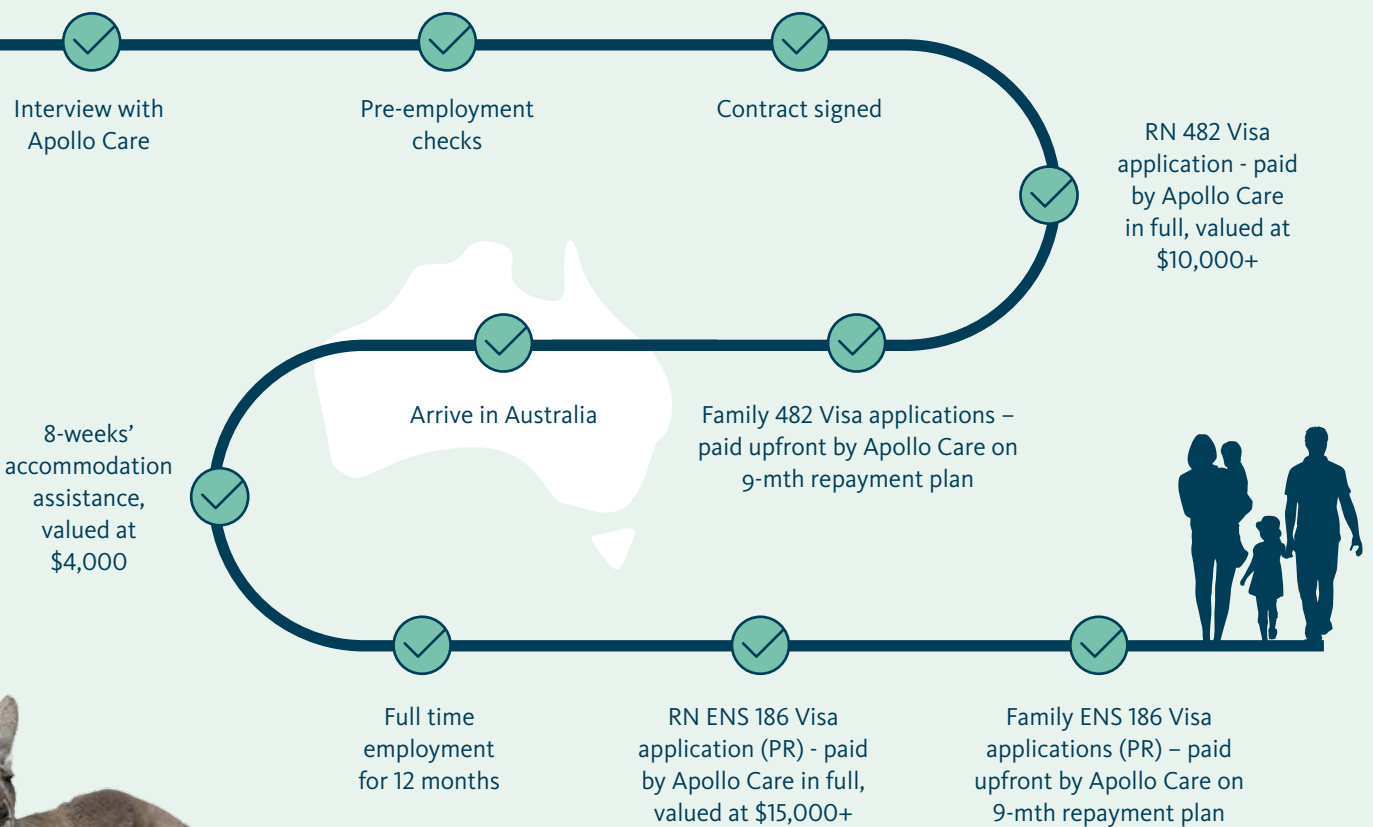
Interview with Apollo Care

Pre-employment checks

Contract signed

RN 482 Visa application - paid by Apollo Care in full, valued at $10,000+

Family 482 Visa applications – paid upfront by Apollo Care on 9-mth repayment plan

Arrive in Australia

8-weeks' accommodation assistance, valued at $4,000

Full time employment for 12 months

RN ENS 186 Visa application (PR) - paid by Apollo Care in full, valued at $15,000+

Family ENS 186 Visa applications (PR) – paid upfront by Apollo Care on 9-mth repayment plan